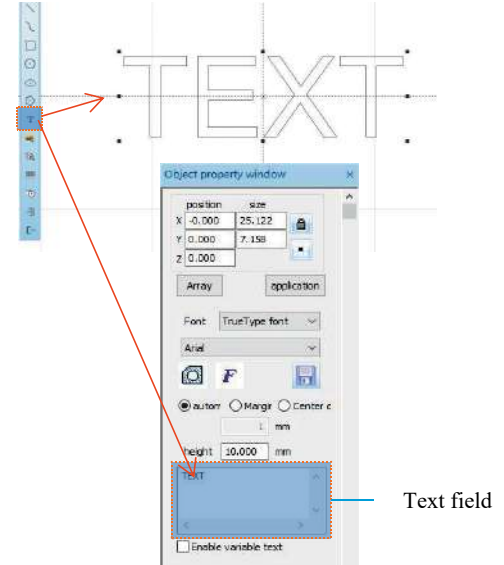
TEXT

Object property window

position size

X -0.000 25.122

Y 0.000 7.158

Z 0.000

Array application

Font TrueType font

Arial

F

autom Margir Center c

1 mm

height 10.000 mm

TEXT

Text field

Enable variable text